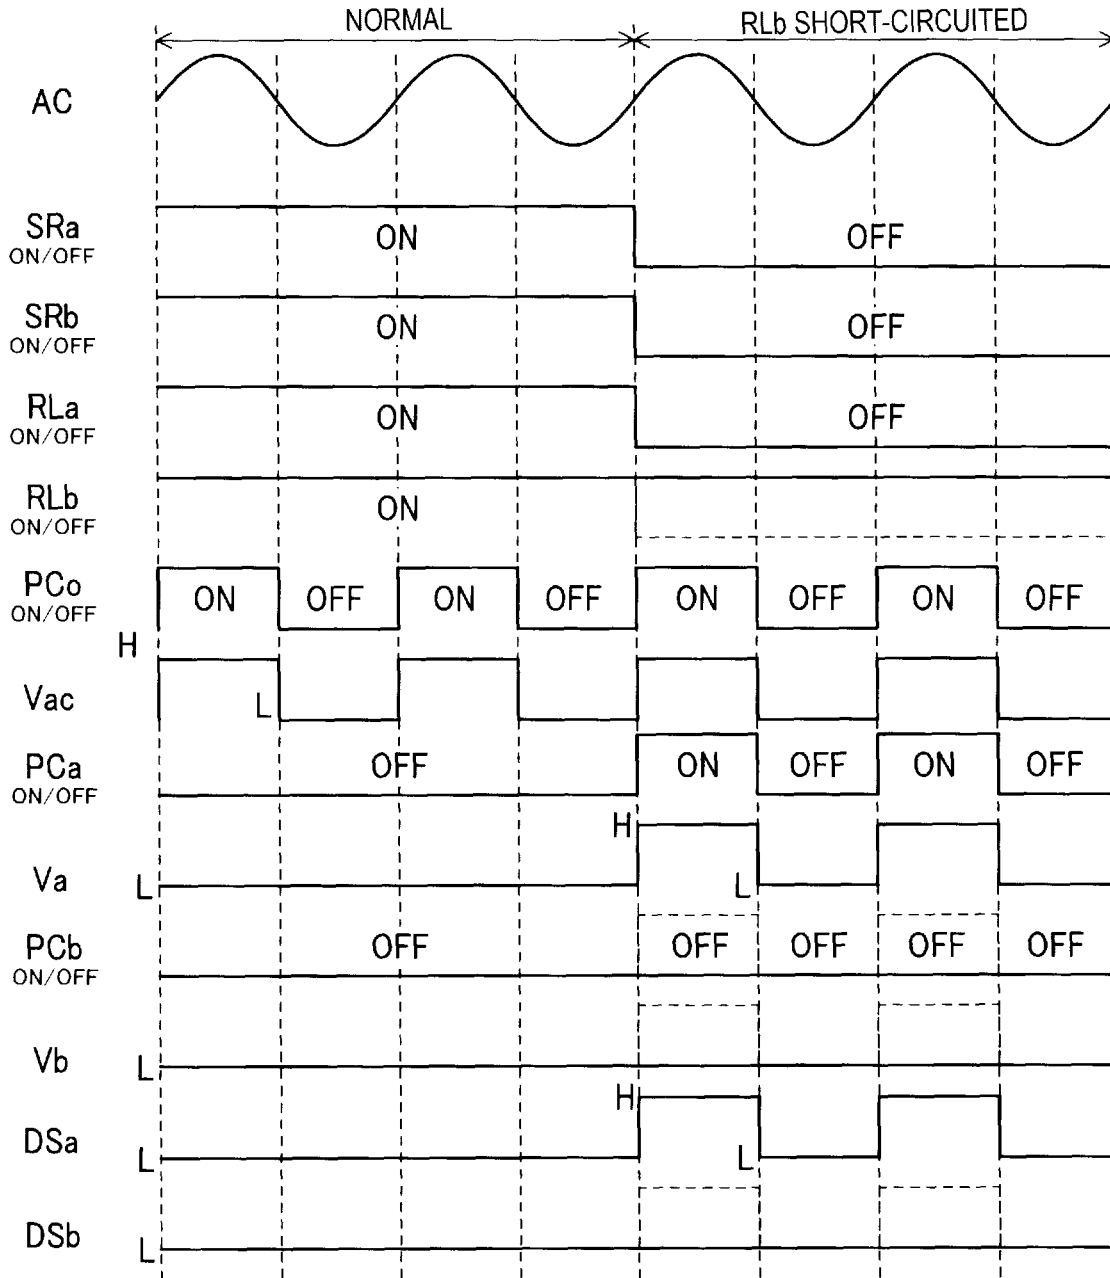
NORMAL

RLb SHORT-CIRCUITED

AC

SRa
ON/OFF

ON

OFF

SRb
ON/OFF

ON

OFF

RLa
ON/OFF

ON

OFF

RLb
ON/OFF

ON

PCo
ON/OFF

ON OFF ON OFF ON OFF ON OFF

H

Vac

L

PCa
ON/OFF

OFF

ON OFF ON OFF

H

Va

L

L

PCb
ON/OFF

OFF

OFF OFF OFF OFF

Vb

L

H

DSa

L

L

DSb

L